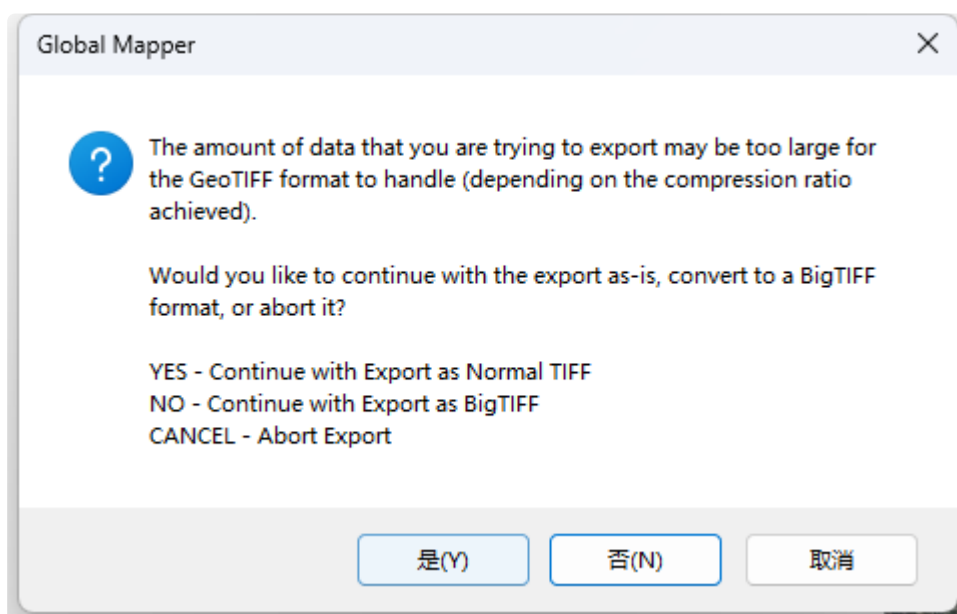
Global Mapper

?

The amount of data that you are trying to export may be too large for the GeoTIFF format to handle (depending on the compression ratio achieved).

Would you like to continue with the export as-is, convert to a BigTIFF format, or abort it?

YES - Continue with Export as Normal TIFF
NO - Continue with Export as BigTIFF
CANCEL - Abort Export

是(Y)
否(N)
取消